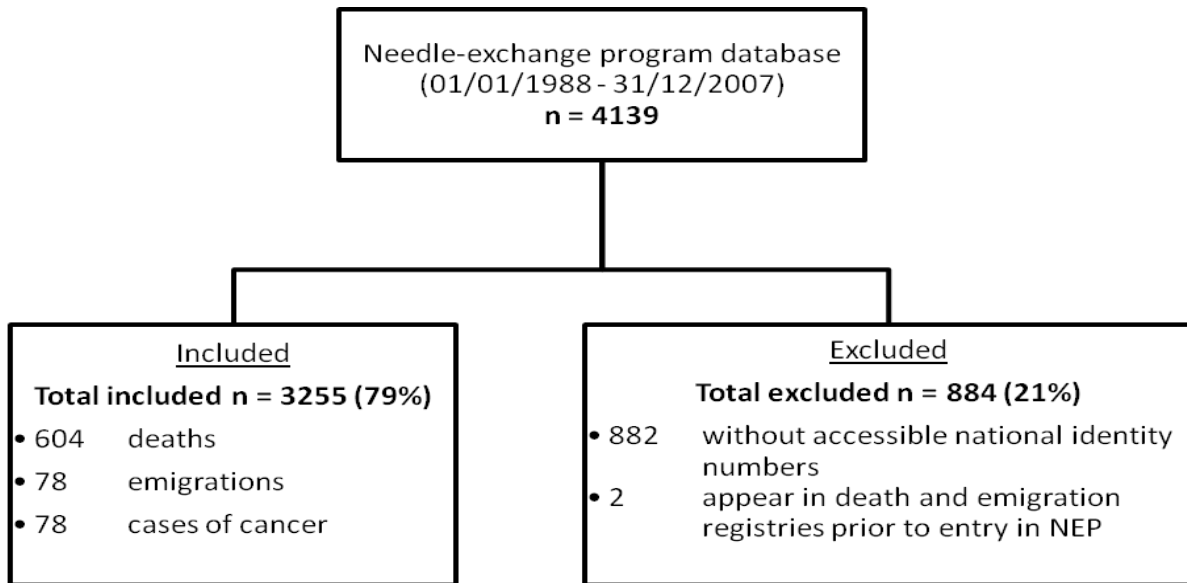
Needle-exchange program database
(01/01/1988 - 31/12/2007)
**n = 4139**

Included

**Total included n = 3255 (79%)**

• 604 deaths
• 78 emigrations
• 78 cases of cancer

Excluded

**Total excluded n = 884 (21%)**

• 882 without accessible national identity numbers
• 2 appear in death and emigration registries prior to entry in NEP